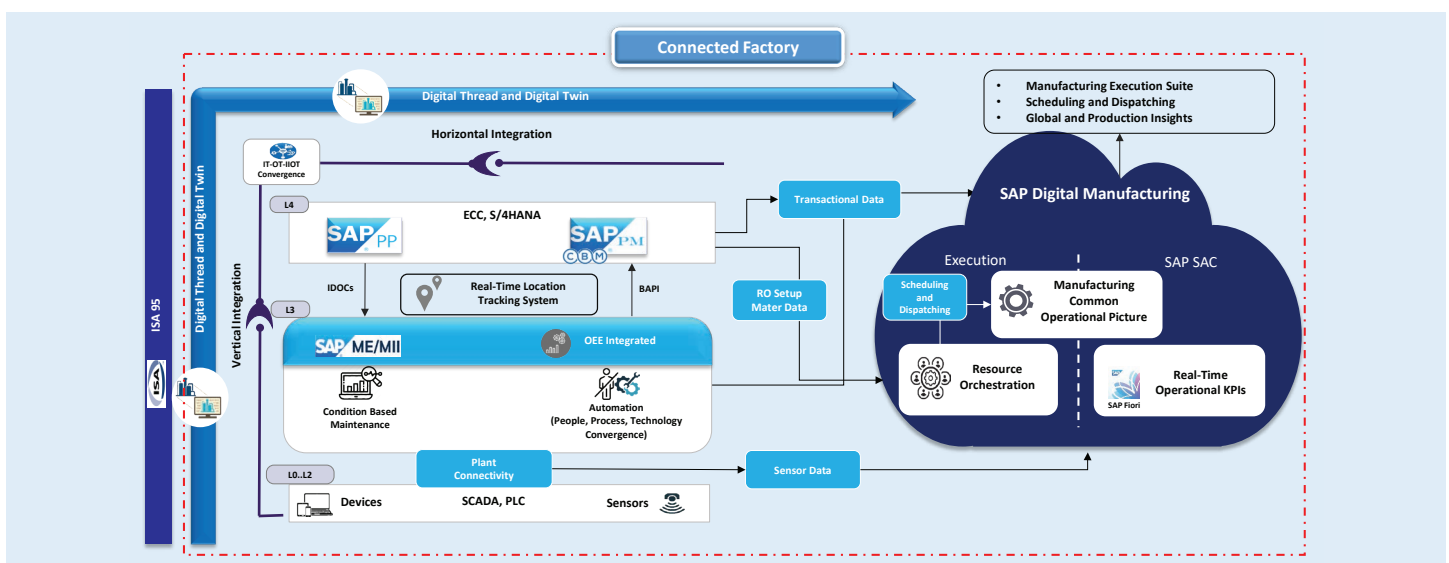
Connected Factory

Digital Thread and Digital Twin

- Manufacturing Execution Suite
- Scheduling and Dispatching
- Global and Production Insights

ISA 95

ISA

Digital Thread and Digital Twin

Vertical Integration

Horizontal Integration

IT-OT-IIOT Convergence

L4

ECC, S/4HANA

SAP PP

SAP PM

C B M

Transactional Data

SAP Digital Manufacturing

Execution

SAP SAC

IDOCs

Real-Time Location Tracking System

BAPI

RO Setup Mater Data

L3

SAP ME/MII

OEE Integrated

Scheduling and Dispatching

Manufacturing Common Operational Picture

Condition Based Maintenance

Automation (People, Process, Technology Convergence)

Resource Orchestration

SAP Fiori

Real-Time Operational KPIs

L0..L2

Plant Connectivity

Sensor Data

Devices

SCADA, PLC

Sensors